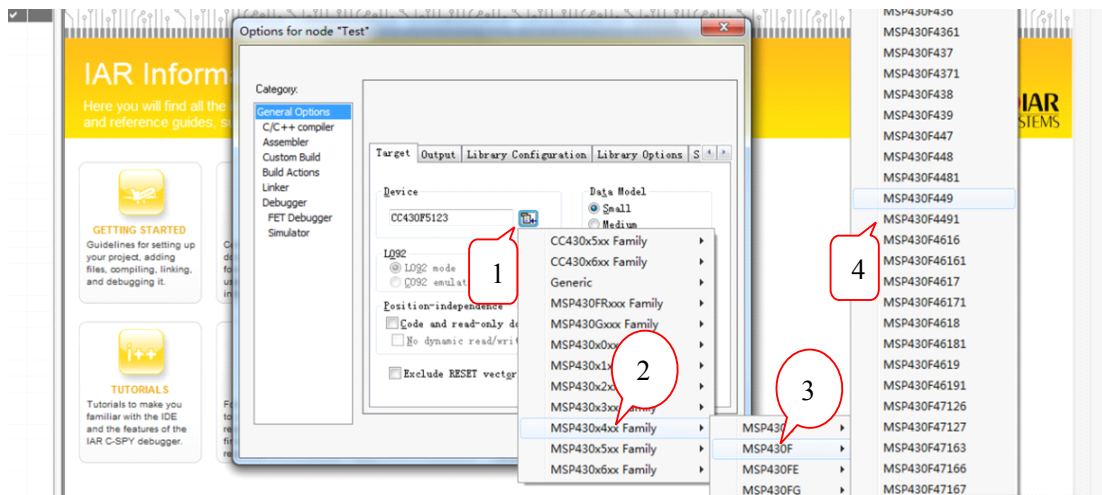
IAR Informa

Here you will find all the and reference guides, su

IAR SYSTEMS

GETTING STARTED

Guidelines for setting up your project, adding files, compiling, linking, and debugging it.

TUTORIALS

Tutorials to make you familiar with the IDE and the features of the IAR C-SPY debugger.

Options for node "Test"

Category:

General Options
C/C++ compiler
Assembler
Custom Build
Build Actions
Linker
Debugger
FET Debugger
Simulator

Target | Output | Library Configuration | Library Options | S

Device

CC430F5123

Data Model
Small
Medium

LO92
LO92 mode
CO92 emulat

Position-independence
Code and read-only do
No dynamic read/writ

Exclude RESET vector

1

CC430x5xx Family
CC430x6xx Family
Generic
MSP430FRxxx Family
MSP430Gxxx Family
MSP430x0xx
MSP430x1x
MSP430x2x
MSP430x3xx Family
MSP430x4xx Family
MSP430x5xx Family
MSP430x6xx Family

2

3

MSP430
MSP430F
MSP430FE
MSP430FG

4

MSP430F436
MSP430F4361
MSP430F437
MSP430F4371
MSP430F438
MSP430F439
MSP430F447
MSP430F448
MSP430F4481
MSP430F449
MSP430F4491
MSP430F4616
MSP430F46161
MSP430F4617
MSP430F46171
MSP430F4618
MSP430F46181
MSP430F4619
MSP430F46191
MSP430F47126
MSP430F47127
MSP430F47163
MSP430F47166
MSP430F47167